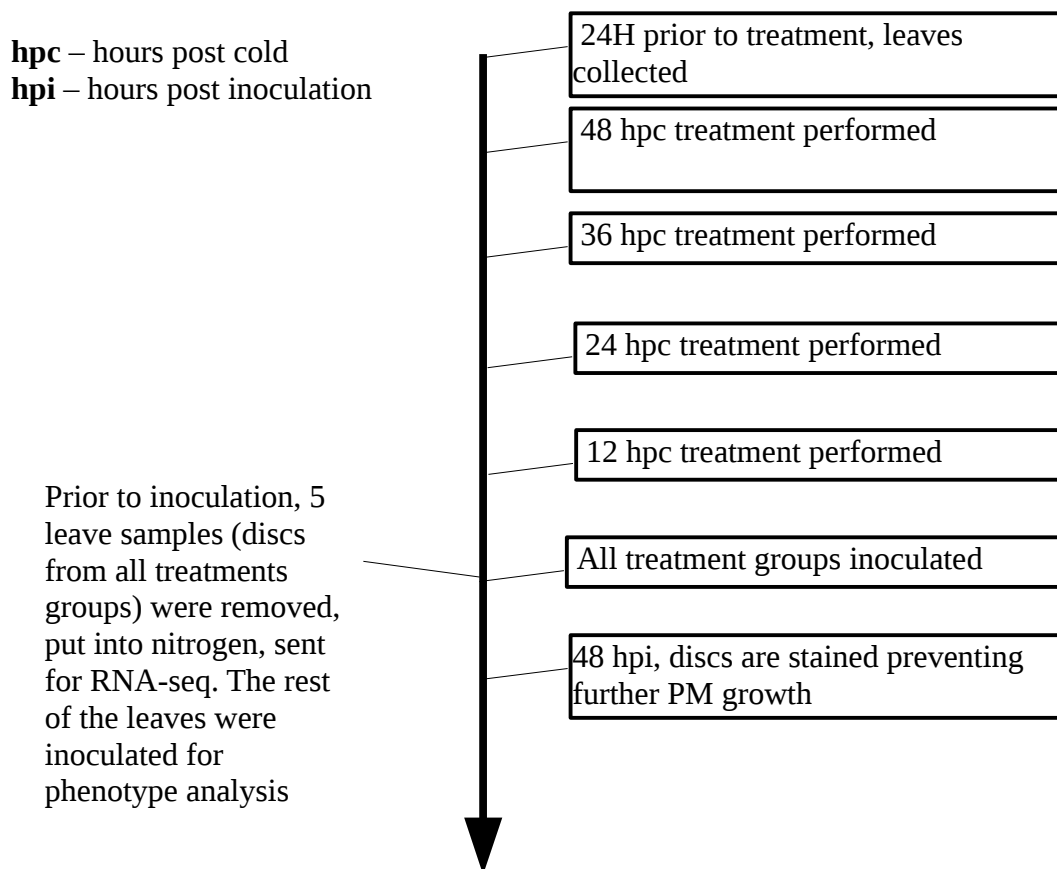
**hpc** – hours post cold
**hpi** – hours post inoculation

24H prior to treatment, leaves collected

48 hpc treatment performed

36 hpc treatment performed

24 hpc treatment performed

12 hpc treatment performed

Prior to inoculation, 5 leave samples (discs from all treatments groups) were removed, put into nitrogen, sent for RNA-seq. The rest of the leaves were inoculated for phenotype analysis

All treatment groups inoculated

48 hpi, discs are stained preventing further PM growth